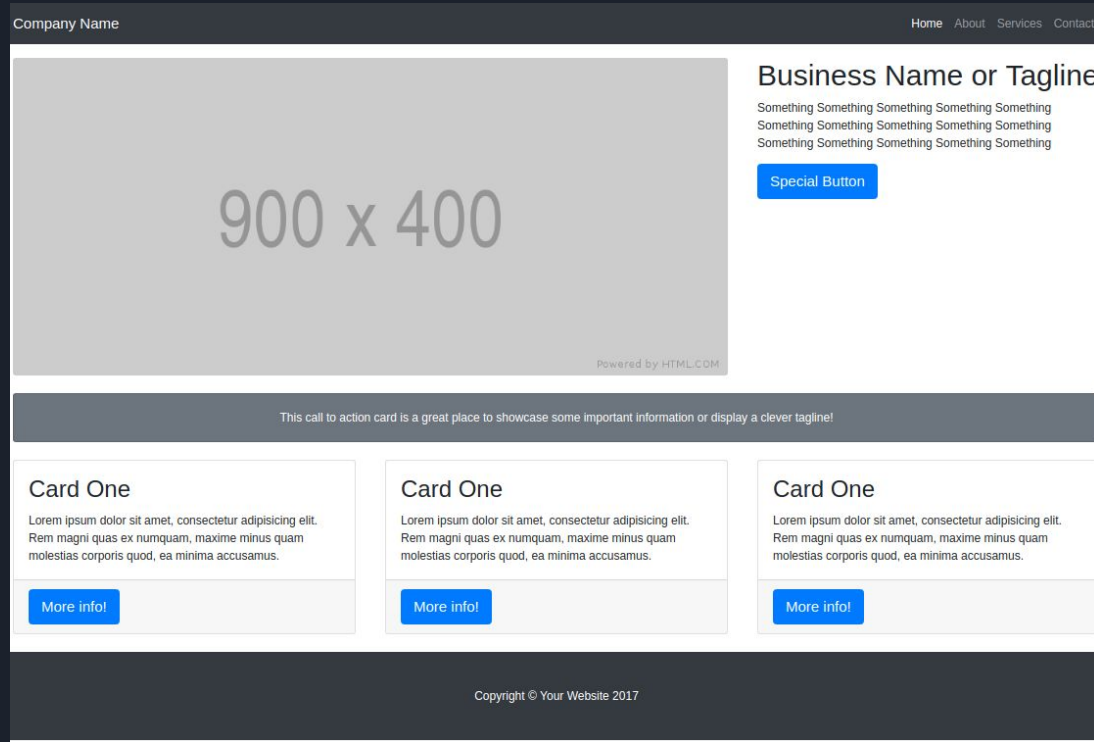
Company Name

Home About Services Contact

900 x 400

Powered by HTML.COM

Business Name or Tagline

Something Something Something Something Something Something Something Something Something Something Something Something Something Something Something

Special Button

This call to action card is a great place to showcase some important information or display a clever tagline!

Card One

Lorem ipsum dolor sit amet, consectetur adipisicing elit. Rem magni quas ex numquam, maxime minus quam molestias corporis quod, ea minima accusamus.

More info!

Card One

Lorem ipsum dolor sit amet, consectetur adipisicing elit. Rem magni quas ex numquam, maxime minus quam molestias corporis quod, ea minima accusamus.

More info!

Card One

Lorem ipsum dolor sit amet, consectetur adipisicing elit. Rem magni quas ex numquam, maxime minus quam molestias corporis quod, ea minima accusamus.

More info!

Copyright © Your Website 2017